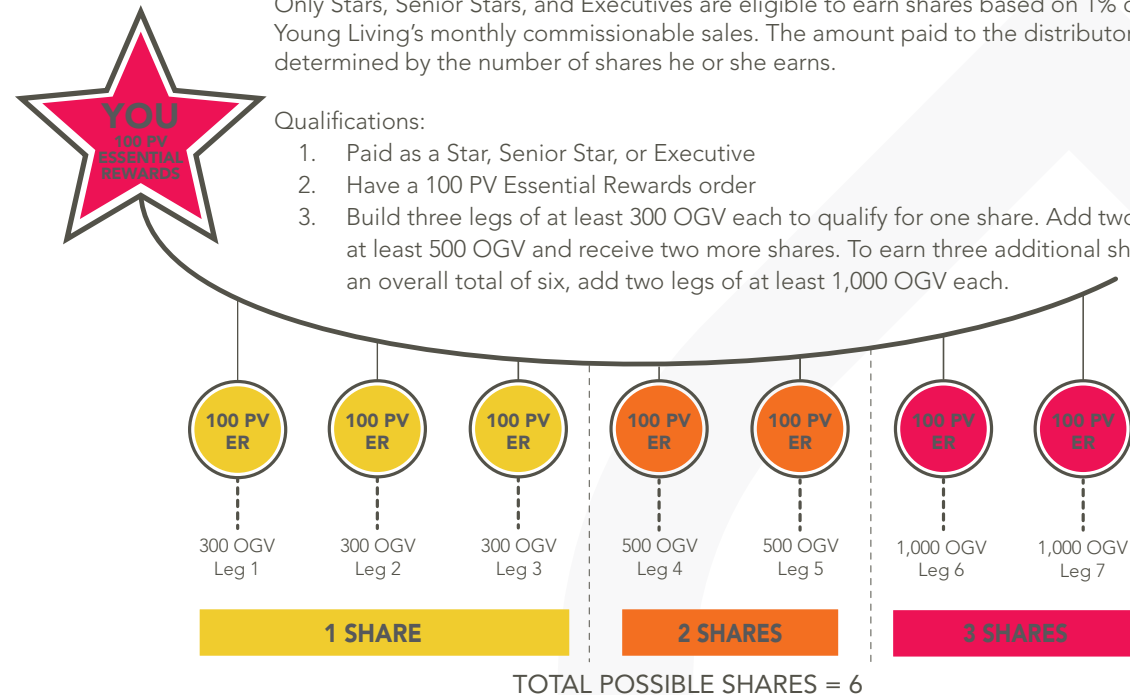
Only Stars, Senior Stars, and Executives are eligible to earn shares based on 1% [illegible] Young Living's monthly commissionable sales. The amount paid to the distributor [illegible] determined by the number of shares he or she earns.

YOU
100 PV ESSENTIAL REWARDS

Qualifications:
1. Paid as a Star, Senior Star, or Executive
2. Have a 100 PV Essential Rewards order
3. Build three legs of at least 300 OGV each to qualify for one share. Add two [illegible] at least 500 OGV and receive two more shares. To earn three additional sh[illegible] an overall total of six, add two legs of at least 1,000 OGV each.

100 PV ER
300 OGV
Leg 1

100 PV ER
300 OGV
Leg 2

100 PV ER
300 OGV
Leg 3

100 PV ER
500 OGV
Leg 4

100 PV ER
500 OGV
Leg 5

100 PV ER
1,000 OGV
Leg 6

100 PV ER
1,000 OGV
Leg 7

1 SHARE
2 SHARES
3 SHARES

TOTAL POSSIBLE SHARES = 6